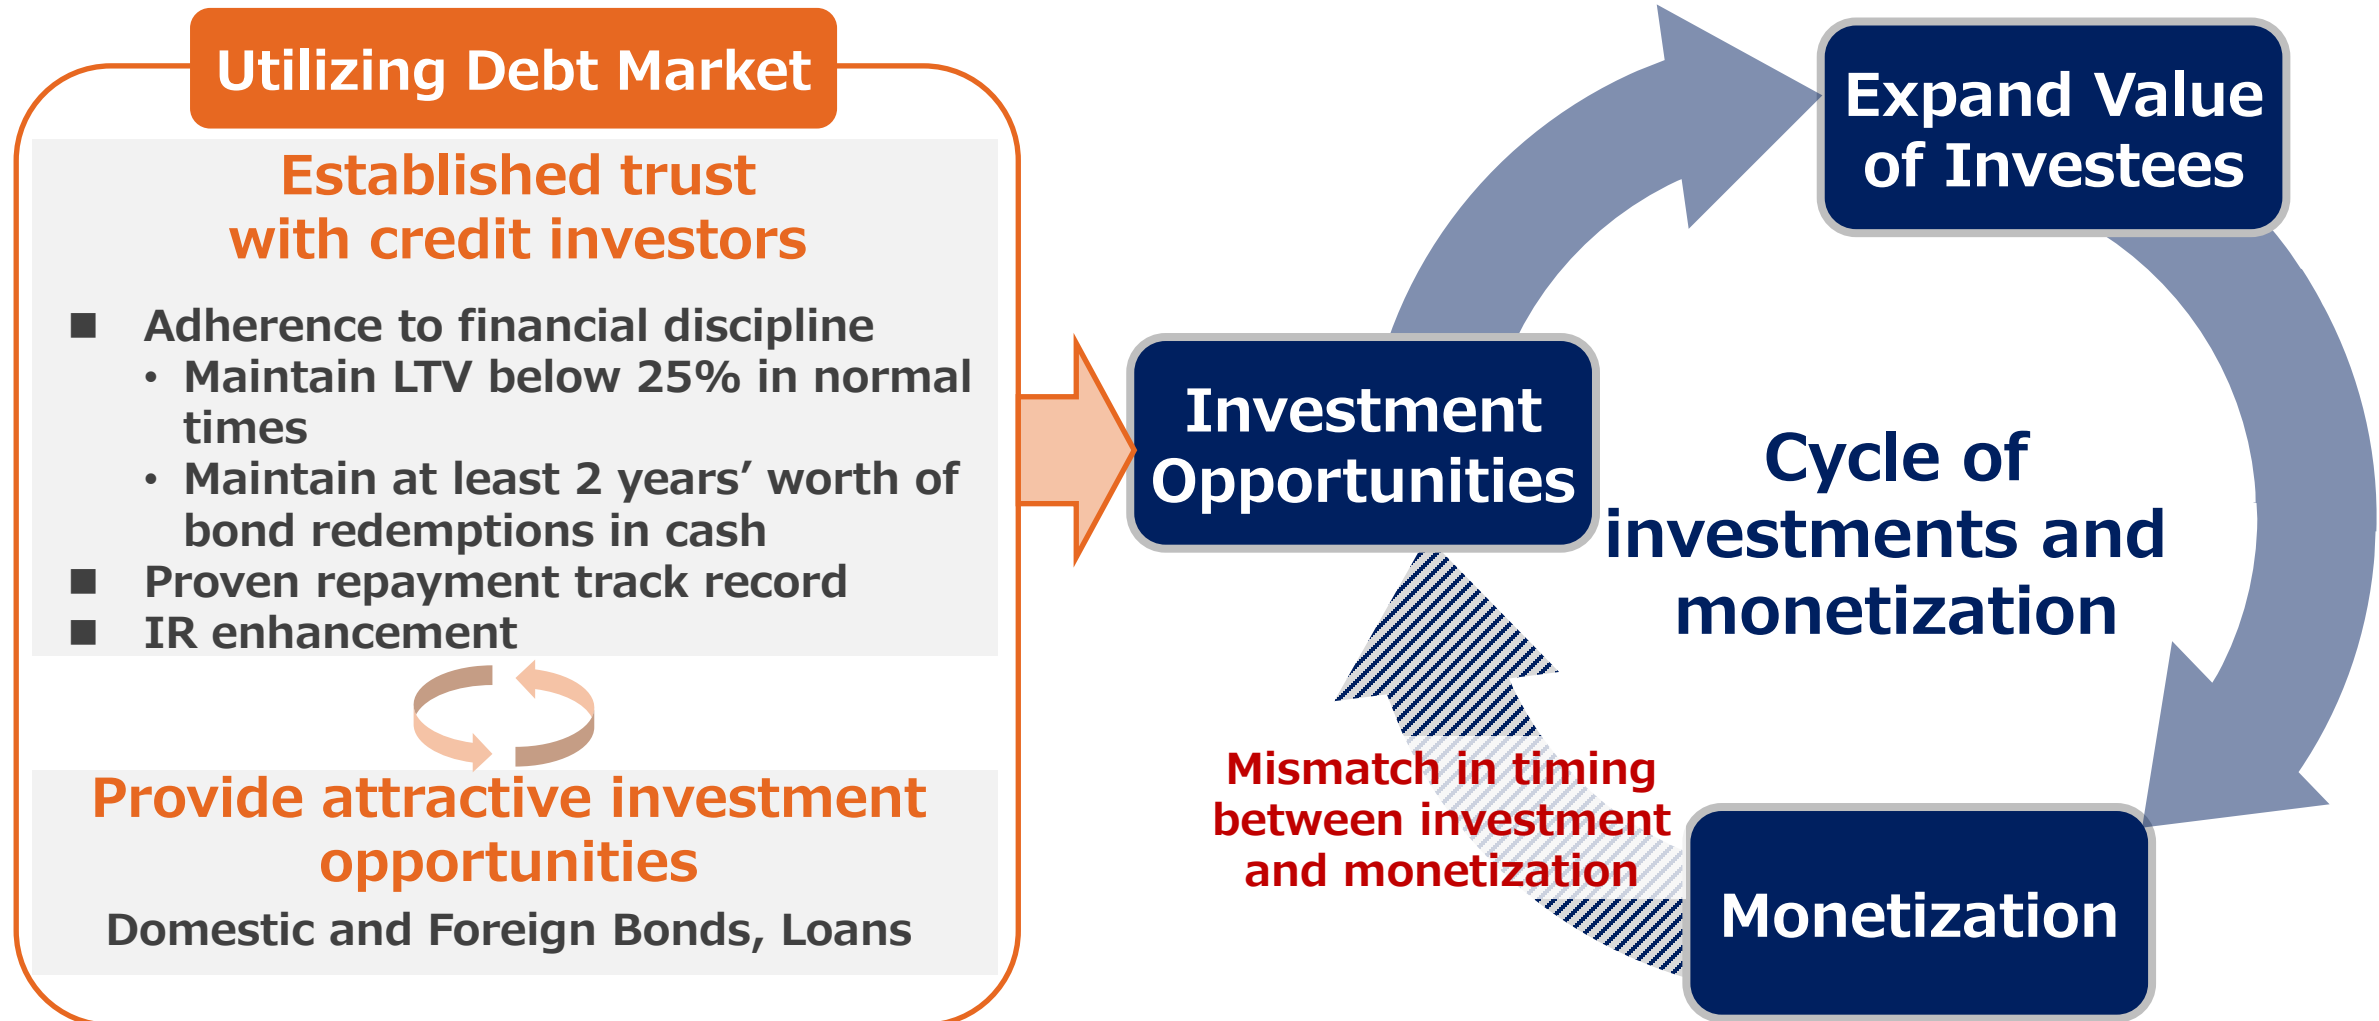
Utilizing Debt Market

Established trust with credit investors

■ Adherence to financial discipline
• Maintain LTV below 25% in normal times
• Maintain at least 2 years' worth of bond redemptions in cash
■ Proven repayment track record
■ IR enhancement

Provide attractive investment opportunities
Domestic and Foreign Bonds, Loans

Expand Value of Investees

Investment Opportunities

Cycle of investments and monetization

Mismatch in timing between investment and monetization

Monetization